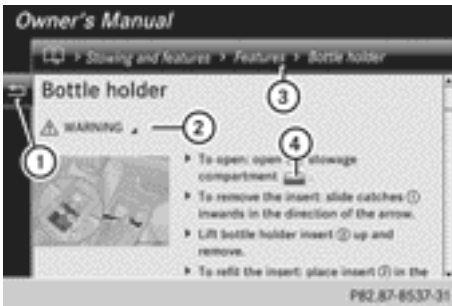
Owner's Manual

Stowing and features > Features > Bottle holder

Bottle holder

⚠ WARNING

① ② ③ ④

▸ To open: open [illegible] stowage compartment.

▸ To remove the insert: slide catches ① inwards in the direction of the arrow.

▸ Lift bottle holder insert ② up and remove.

▸ To refit the insert: place insert ② in the

P82.87-8537-31